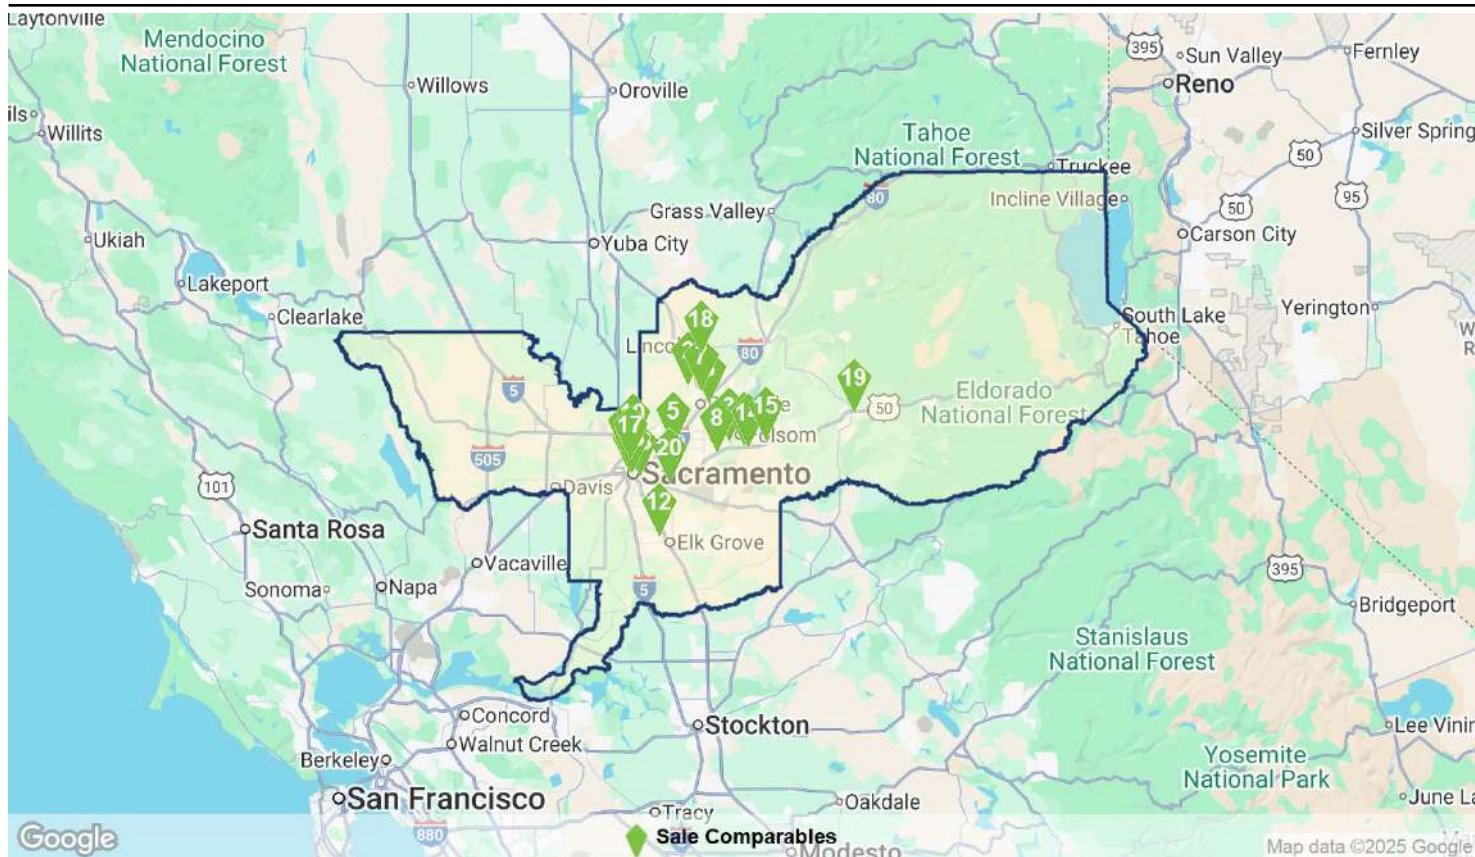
Laytonville
Mendocino National Forest
Willows
Oroville
395
Sun Valley
Fernley
Reno
ils
Willits
Tahoe National Forest
Truckee
Silver Spring
50
80
Incline Village
50
95
Grass Valley
Ukiah
Yuba City
Carson City
Lakeport
Clearlake
South Lake Tahoe
Yerington
18
Linco
80
19
5
5
17
15
8
1
50
Eldorado National Forest
olsom
505
20
Sacramento
Davis
101
12
Santa Rosa
Elk Grove
Vacaville
Sonoma
Napa
395
5
Bridgeport
Stanislaus National Forest
Concord
Stockton
Lee Vinin
Walnut Creek
Berkeley
Yosemite National Park
San Francisco
Tracy
Oakdale
June La
Google
880
Sale Comparables
Modesto
Map data ©2025 Google